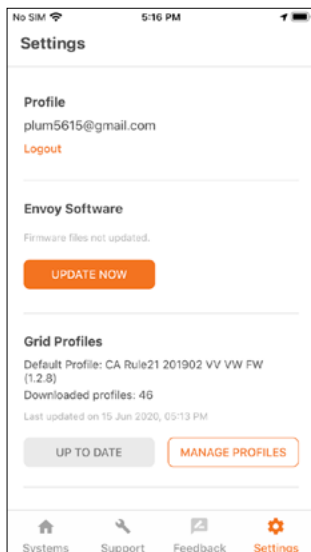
No SIM
5:16 PM

Settings

Profile

plum5615@gmail.com

Logout

Envoy Software

Firmware files not updated.

UPDATE NOW

Grid Profiles

Default Profile: CA Rule21 201902 VV VW FW (1.2.8)

Downloaded profiles: 46

Last updated on 15 Jun 2020, 05:13 PM

UP TO DATE

MANAGE PROFILES

Systems
Support
Feedback
Settings